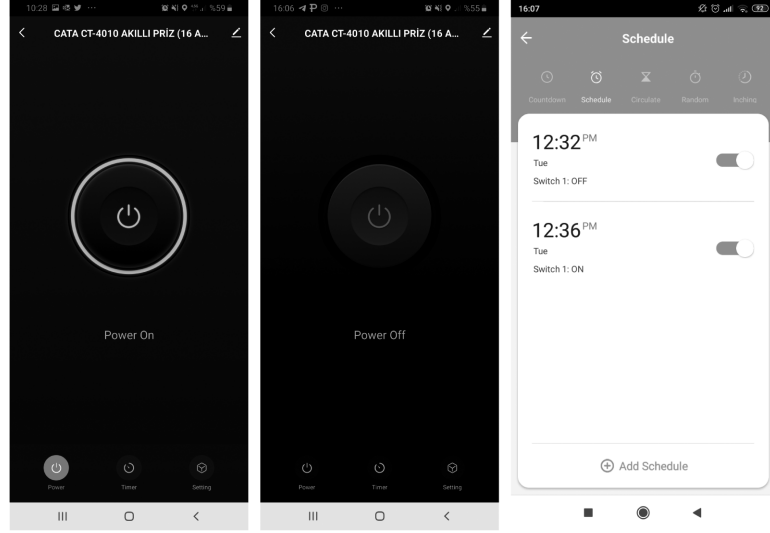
10:28 %59

CATA CT-4010 AKILLI PRİZ (16 A...

Power On

Power

Timer

Setting

16:06 %55

CATA CT-4010 AKILLI PRİZ (16 A...

Power Off

Power

Timer

Setting

16:07 92

Schedule

Countdown

Schedule

Circulate

Random

Inching

12:32 PM
Tue
Switch 1: OFF

12:36 PM
Tue
Switch 1: ON

Add Schedule